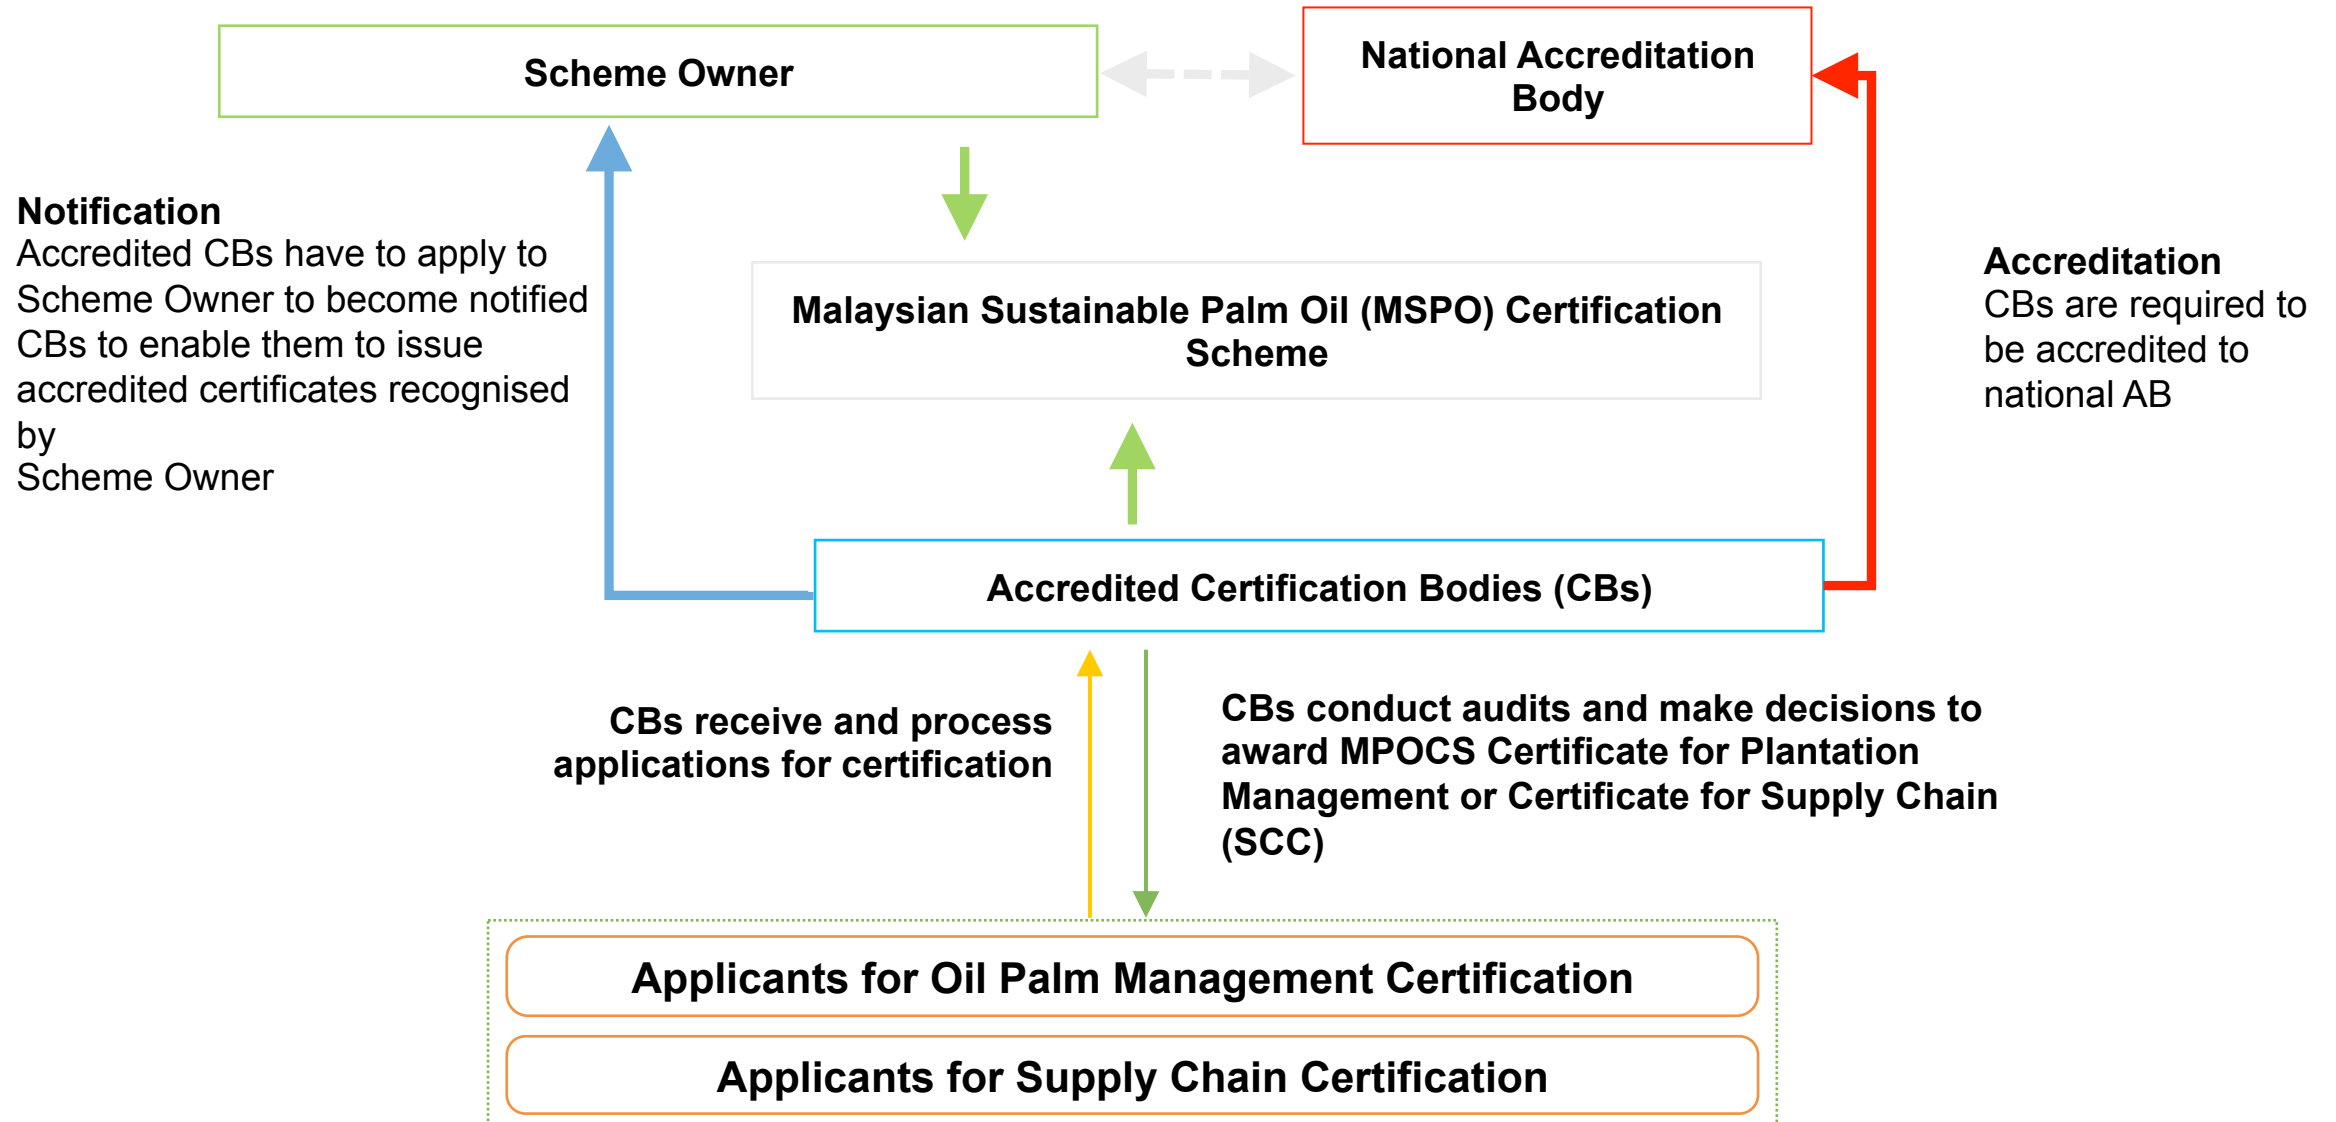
Scheme Owner

National Accreditation Body

Notification
Accredited CBs have to apply to Scheme Owner to become notified CBs to enable them to issue accredited certificates recognised by
Scheme Owner

Malaysian Sustainable Palm Oil (MSPO) Certification Scheme

Accreditation
CBs are required to be accredited to national AB

Accredited Certification Bodies (CBs)

CBs receive and process applications for certification

CBs conduct audits and make decisions to award MPOCS Certificate for Plantation Management or Certificate for Supply Chain (SCC)

Applicants for Oil Palm Management Certification

Applicants for Supply Chain Certification